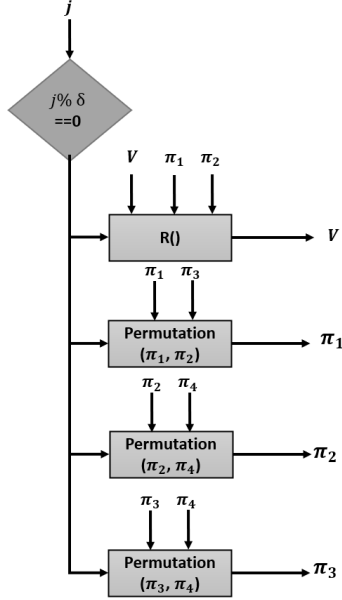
$j$

$j\% \ \delta$
==0

$V$ $\pi_1$ $\pi_2$

R()

$V$

$\pi_1$ $\pi_3$

Permutation
$(\pi_1, \pi_2)$

$\pi_1$

$\pi_2$ $\pi_4$

Permutation
$(\pi_2, \pi_4)$

$\pi_2$

$\pi_3$ $\pi_4$

Permutation
$(\pi_3, \pi_4)$

$\pi_3$